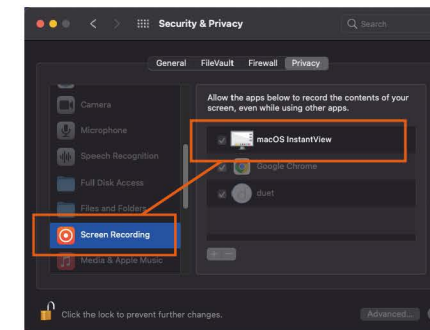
Security & Privacy

Search

General FileVault Firewall Privacy

Camera

Microphone

Speech Recognition

Full Disk Access

Files and Folders

Screen Recording

Media & Apple Music

Allow the apps below to record the contents of your screen, even while using other apps.

macOS InstantView

Google Chrome

duet

Click the lock to prevent further changes.

Advanced...